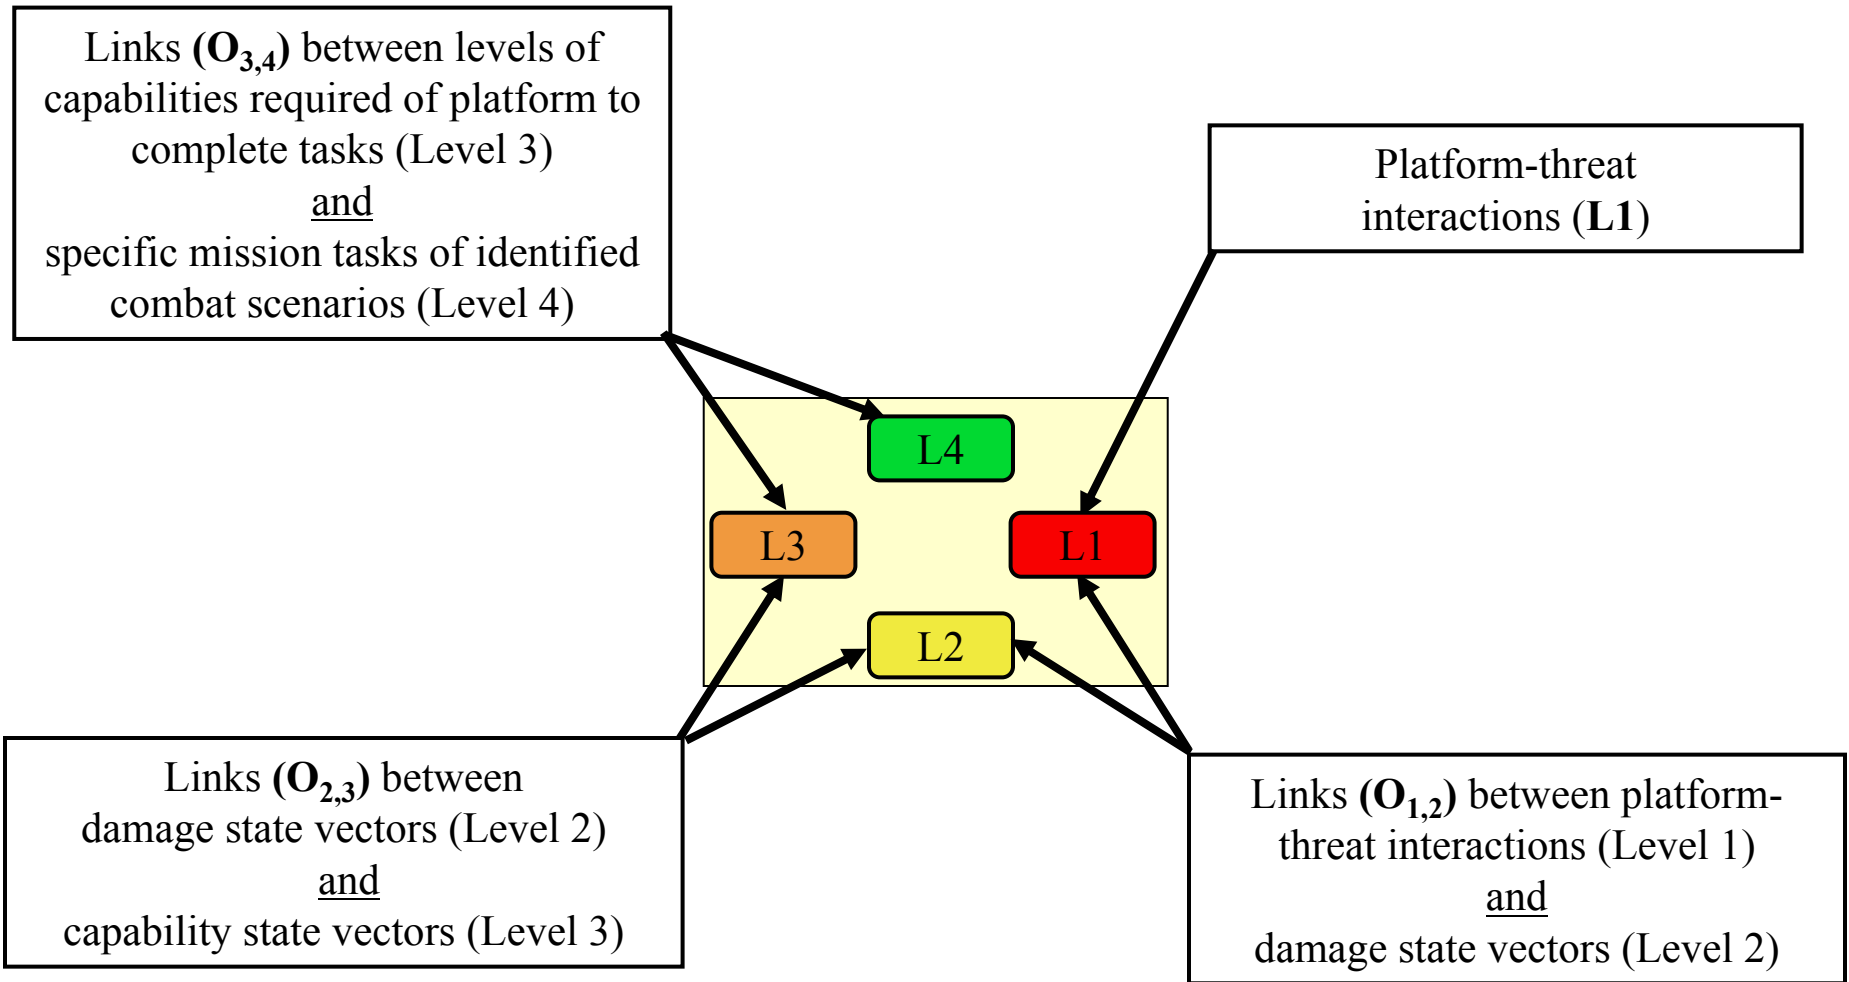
Links $\mathbf{(O_{3,4})}$ between levels of capabilities required of platform to complete tasks (Level 3)
and
specific mission tasks of identified combat scenarios (Level 4)

Platform-threat interactions (**L1**)

L4

L3

L1

L2

Links $\mathbf{(O_{2,3})}$ between damage state vectors (Level 2)
and
capability state vectors (Level 3)

Links $\mathbf{(O_{1,2})}$ between platform-threat interactions (Level 1)
and
damage state vectors (Level 2)